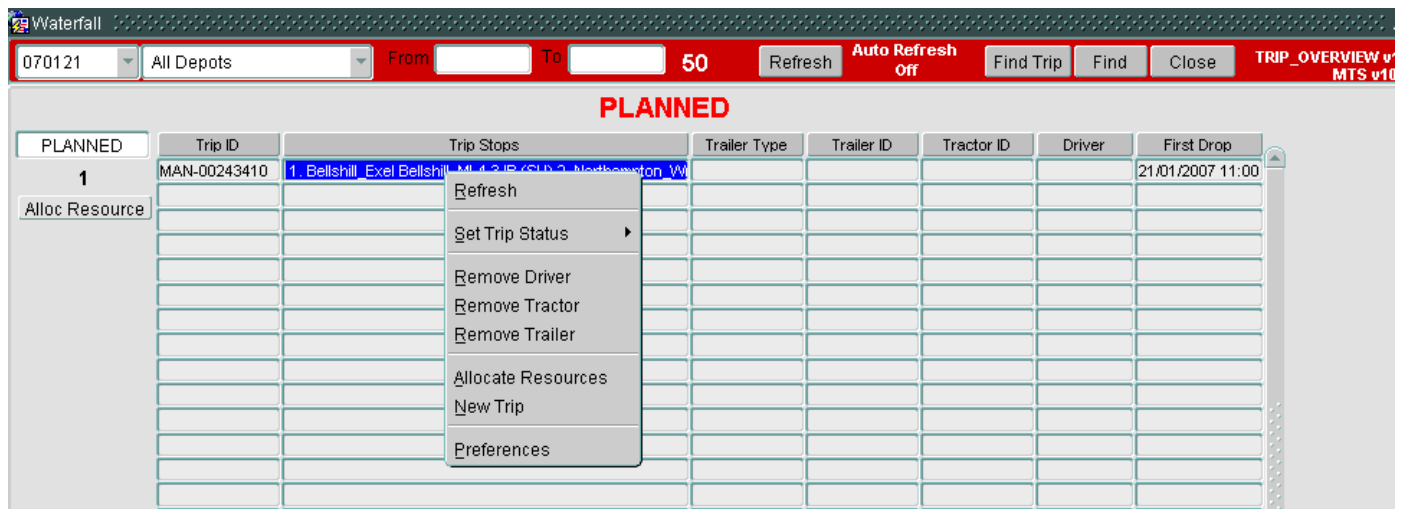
Waterfall

070121 | All Depots | From | To | 50 | Refresh | Auto Refresh Off | Find Trip | Find | Close | TRIP_OVERVIEW v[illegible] MTS v10

PLANNED

PLANNED

1

Alloc Resource

| Trip ID | Trip Stops | Trailer Type | Trailer ID | Tractor ID | Driver | First Drop |
|---|---|---|---|---|---|---|
| MAN-00243410 | 1. Bellshill_Exel Bellshill_ML4 3 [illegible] 2. Northampton_W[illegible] | | | | | 21/01/2007 11:00 |

Refresh
Set Trip Status
Remove Driver
Remove Tractor
Remove Trailer
Allocate Resources
New Trip
Preferences